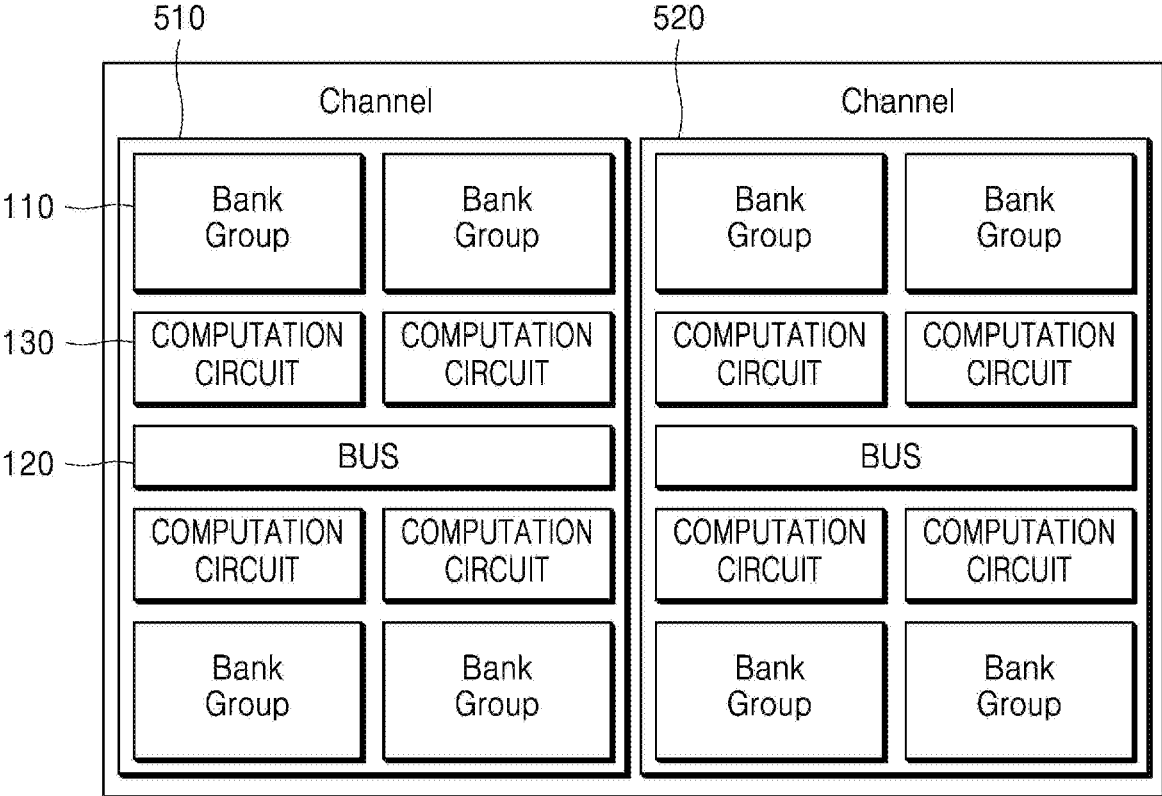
510

520

Channel

Channel

110

Bank Group

Bank Group

Bank Group

Bank Group

130

COMPUTATION CIRCUIT

COMPUTATION CIRCUIT

COMPUTATION CIRCUIT

COMPUTATION CIRCUIT

120

BUS

BUS

COMPUTATION CIRCUIT

COMPUTATION CIRCUIT

COMPUTATION CIRCUIT

COMPUTATION CIRCUIT

Bank Group

Bank Group

Bank Group

Bank Group